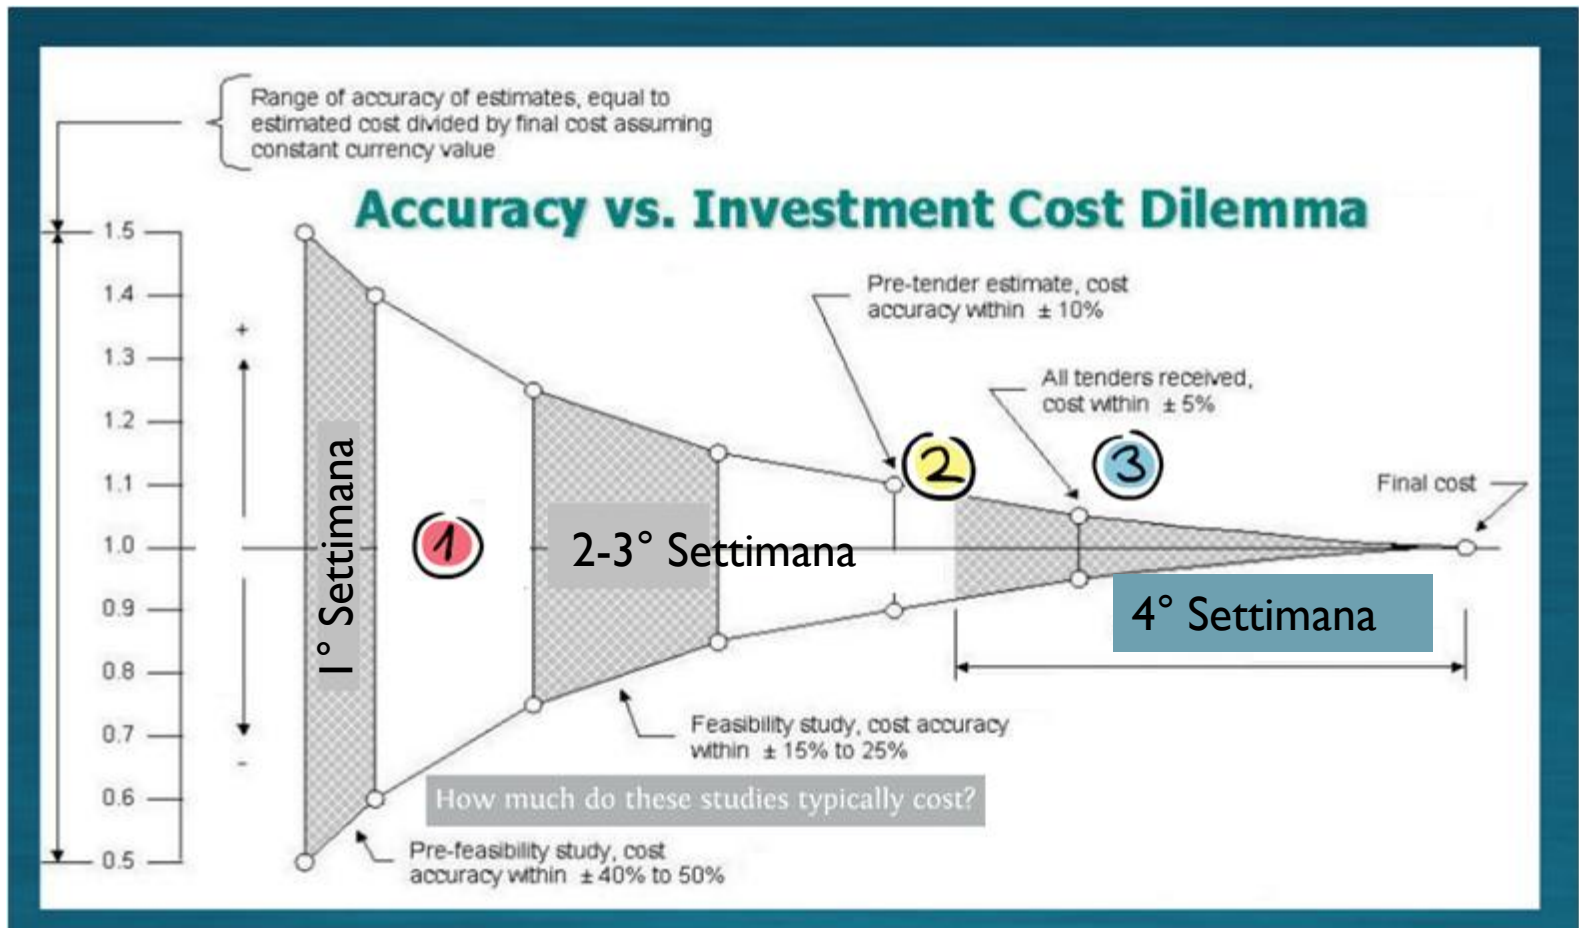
Range of accuracy of estimates, equal to estimated cost divided by final cost assuming constant currency value

Accuracy vs. Investment Cost Dilemma

1.5
1.4
1.3
1.2
1.1
1.0
0.9
0.8
0.7
0.6
0.5

+
-

Pre-tender estimate, cost accuracy within ± 10%

All tenders received, cost within ± 5%

Final cost

1° Settimana

1

2-3° Settimana

2

3

4° Settimana

Feasibility study, cost accuracy within ± 15% to 25%

How much do these studies typically cost?

Pre-feasibility study, cost accuracy within ± 40% to 50%